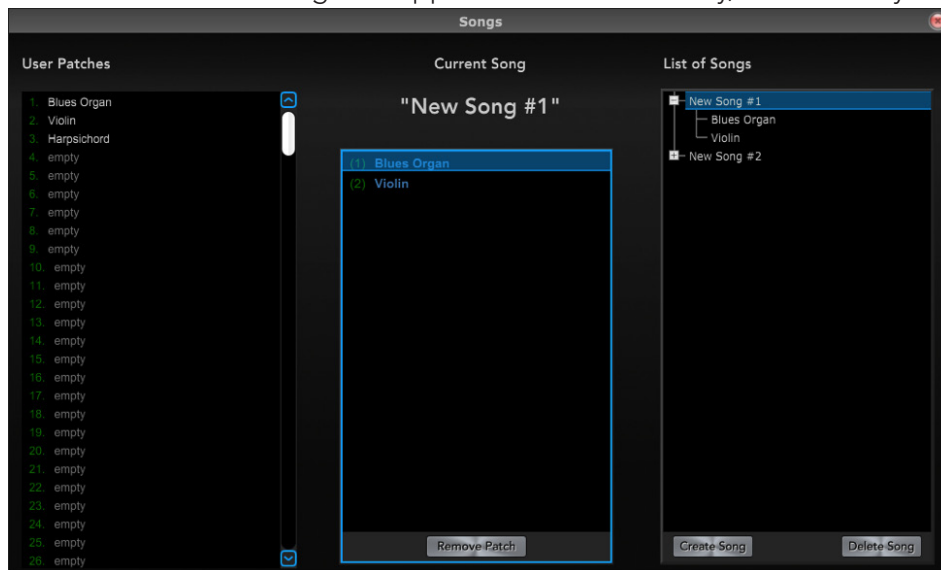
Songs

User Patches

1. Blues Organ
2. Violin
3. Harpsichord
4. empty
5. empty
6. empty
7. empty
8. empty
9. empty
10. empty
11. empty
12. empty
13. empty
14. empty
15. empty
16. empty
17. empty
18. empty
19. empty
20. empty
21. empty
22. empty
23. empty
24. empty
25. empty
26. empty

Current Song

"New Song #1"

(1) Blues Organ
(2) Violin

Remove Patch

List of Songs

New Song #1
Blues Organ
Violin
New Song #2

Create Song

Delete Song